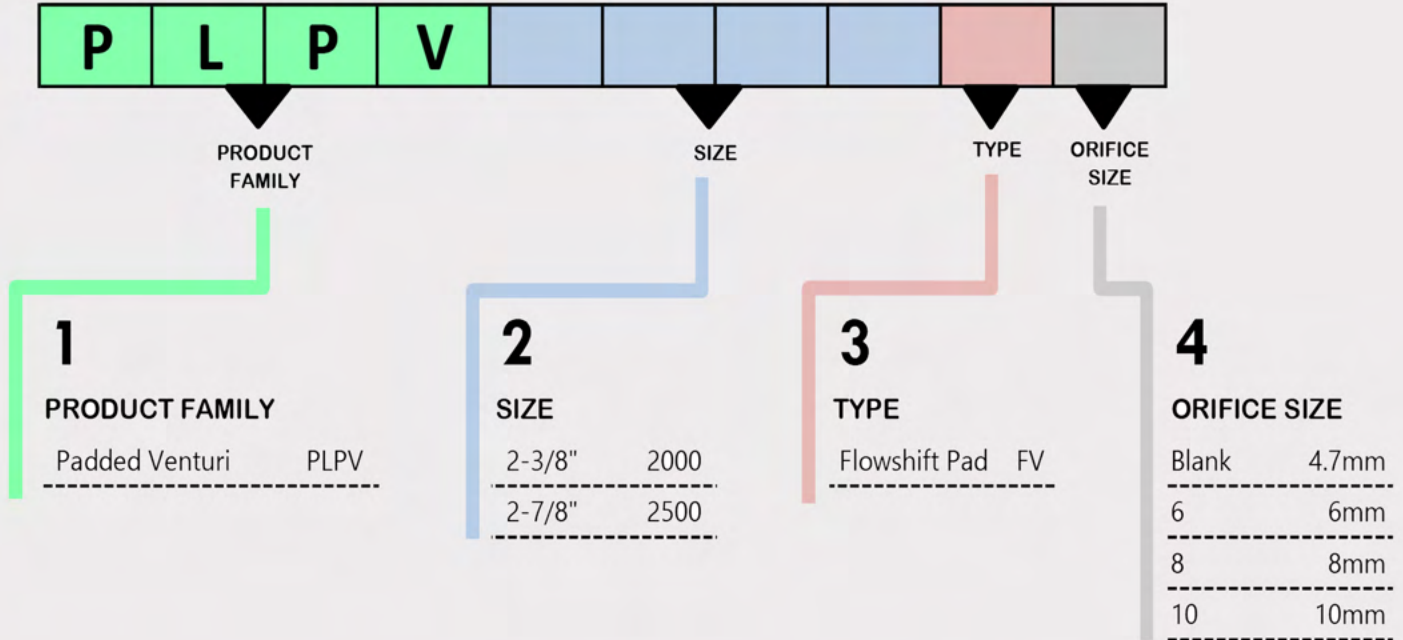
P L P V

PRODUCT FAMILY

SIZE

TYPE

ORIFICE SIZE

1

PRODUCT FAMILY

| Padded Venturi | PLPV |
|---|---|

2

SIZE

| 2-3/8" | 2000 |
|---|---|
| 2-7/8" | 2500 |

3

TYPE

| Flowshift Pad | FV |
|---|---|

4

ORIFICE SIZE

| Blank | 4.7mm |
|---|---|
| 6 | 6mm |
| 8 | 8mm |
| 10 | 10mm |